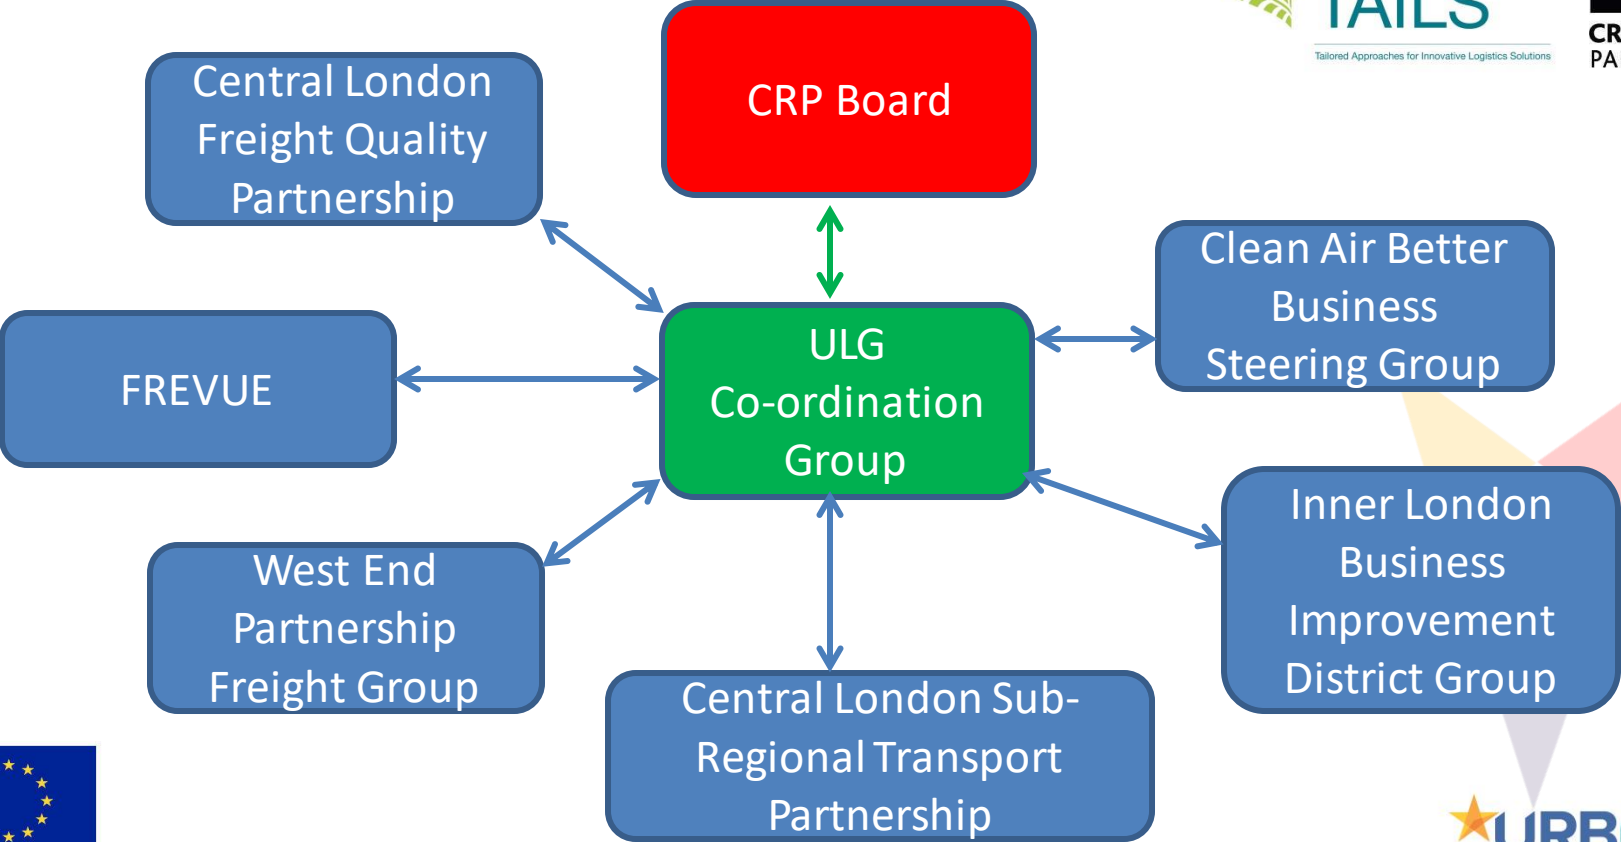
TAILS
Tailored Approaches for Innovative Logistics Solutions

CR
PA

Central London Freight Quality Partnership

CRP Board

Clean Air Better Business Steering Group

FREVUE

ULG Co-ordination Group

Inner London Business Improvement District Group

West End Partnership Freight Group

Central London Sub-Regional Transport Partnership

URB